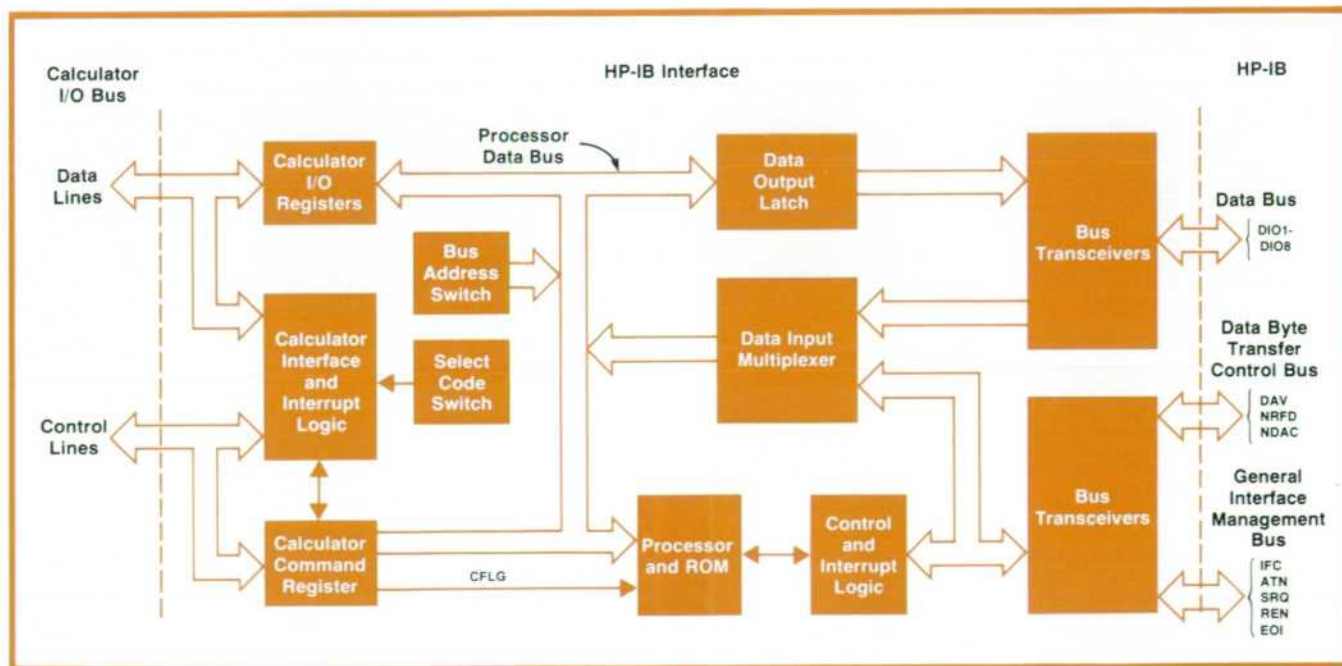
Calculator I/O Bus

HP-IB Interface

HP-IB

Data Lines

Control Lines

Calculator I/O Registers

Processor Data Bus

Data Output Latch

Bus Transceivers

Data Bus

DIO1-DIO8

Bus Address Switch

Calculator Interface and Interrupt Logic

Select Code Switch

Data Input Multiplexer

Data Byte Transfer Control Bus

DAV
NRFD
NDAC

Calculator Command Register

CFLG

Processor and ROM

Control and Interrupt Logic

Bus Transceivers

General Interface Management Bus

IFC
ATN
SRQ
REN
EOI